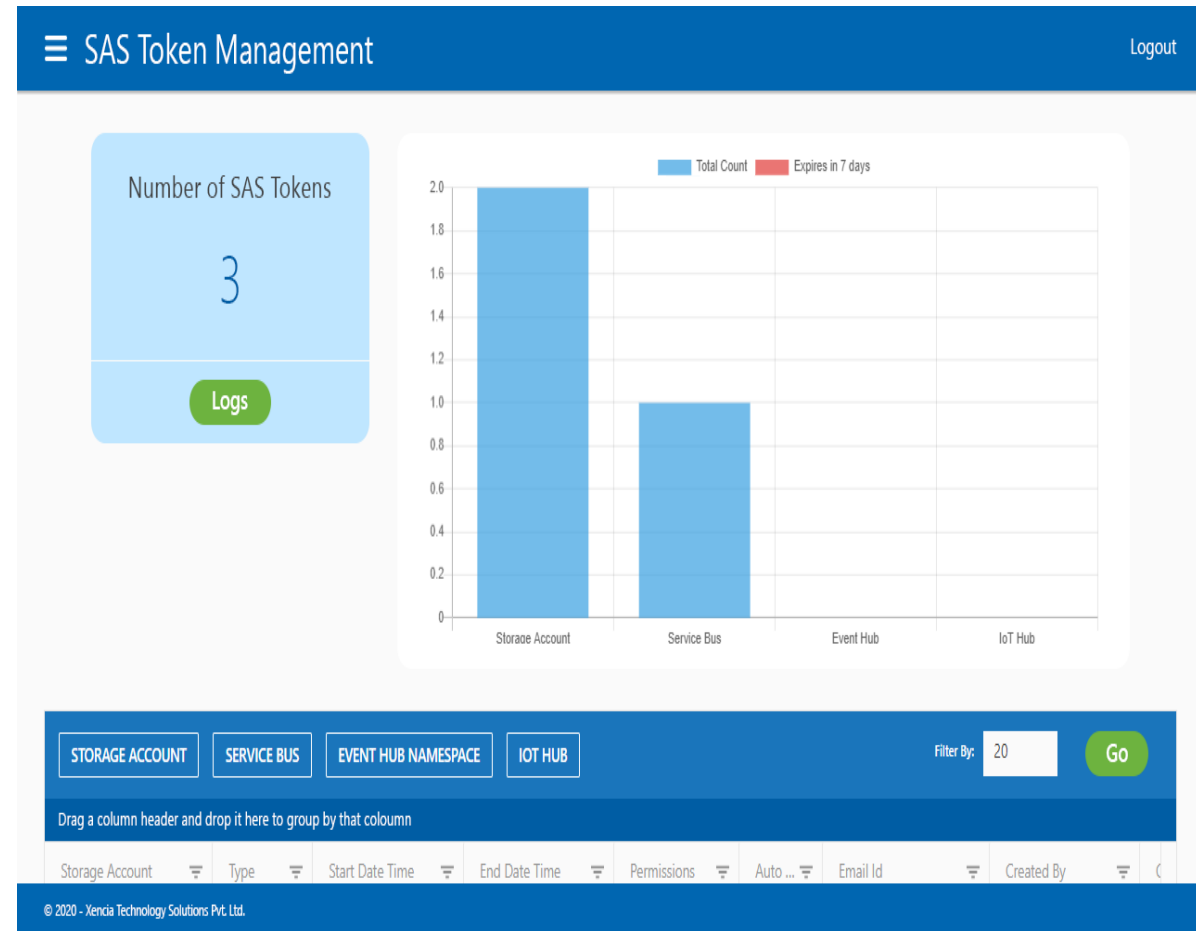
☰ SAS Token Management

Logout

Number of SAS Tokens

3

Logs

Total Count Expires in 7 days

2.0
1.8
1.6
1.4
1.2
1.0
0.8
0.6
0.4
0.2
0

Storage Account Service Bus Event Hub IoT Hub

STORAGE ACCOUNT SERVICE BUS EVENT HUB NAMESPACE IOT HUB

Filter By: 20 Go

Drag a column header and drop it here to group by that coloumn

| Storage Account | Type | Start Date Time | End Date Time | Permissions | Auto ... | Email Id | Created By | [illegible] |
|---|---|---|---|---|---|---|---|---|

© 2020 - Xencia Technology Solutions Pvt. Ltd.